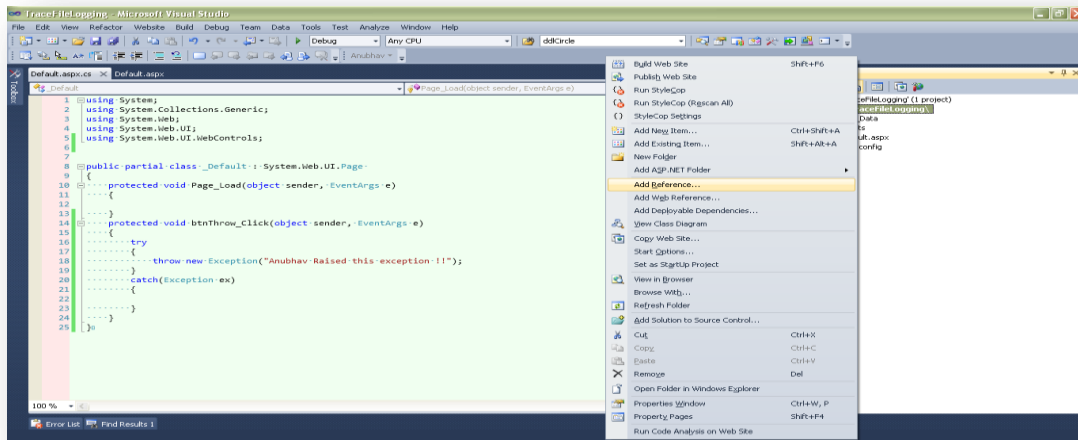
TraceFileLogging - Microsoft Visual Studio

File Edit View Refactor Website Build Debug Team Data Tools Test Analyze Window Help

Debug Any CPU ddlCircle

Anubhav

Toolbox

Default.aspx.cs × Default.aspx

_Default Page_Load(object sender, EventArgs e)

1 using System;
2 using System.Collections.Generic;
3 using System.Web;
4 using System.Web.UI;
5 using System.Web.UI.WebControls;
6
7
8 public partial class _Default : System.Web.UI.Page
9 {
10 protected void Page_Load(object sender, EventArgs e)
11 {
12
13 }
14 protected void btnThrow_Click(object sender, EventArgs e)
15 {
16 try
17 {
18 throw new Exception("Anubhav Raised this exception !!");
19 }
20 catch(Exception ex)
21 {
22
23 }
24 }
25 }

100 %

Error List Find Results 1

Build Web Site Shift+F6
Publish Web Site
Run StyleCop
Run StyleCop (Rescan All)
StyleCop Settings
Add New Item... Ctrl+Shift+A
Add Existing Item... Shift+Alt+A
New Folder
Add ASP.NET Folder
Add Reference...
Add Web Reference...
Add Deployable Dependencies...
View Class Diagram
Copy Web Site...
Start Options...
Set as StartUp Project
View in Browser
Browse With...
Refresh Folder
Add Solution to Source Control...
Cut Ctrl+X
Copy Ctrl+C
Paste Ctrl+V
Remove Del
Open Folder in Windows Explorer
Properties Window Ctrl+W, P
Property Pages Shift+F4
Run Code Analysis on Web Site

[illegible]eFileLogging' (1 project)
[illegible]aceFileLogging\
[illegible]Data
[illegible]ts
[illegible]ult.aspx
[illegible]config